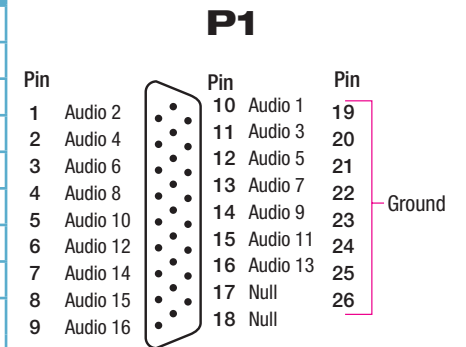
P1

| Pin | | Pin | | Pin |
|---|---|---|---|---|
| 1 | Audio 2 | 10 | Audio 1 | 19 |
| 2 | Audio 4 | 11 | Audio 3 | 20 |
| 3 | Audio 6 | 12 | Audio 5 | 21 |
| 4 | Audio 8 | 13 | Audio 7 | 22 |
| 5 | Audio 10 | 14 | Audio 9 | 23 |
| 6 | Audio 12 | 15 | Audio 11 | 24 |
| 7 | Audio 14 | 16 | Audio 13 | 25 |
| 8 | Audio 15 | 17 | Null | 26 |
| 9 | Audio 16 | 18 | Null | |

Ground